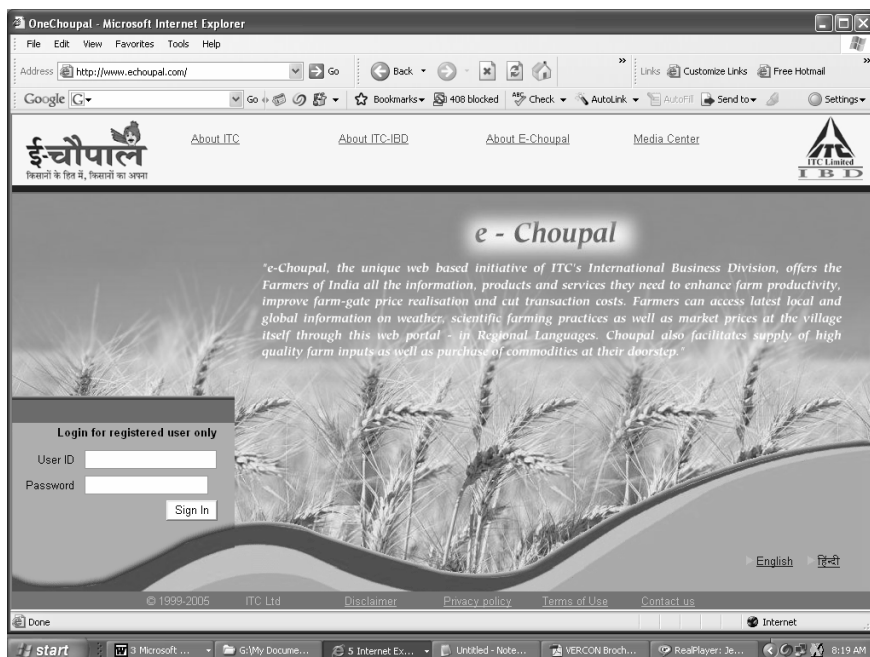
OneChoupal - Microsoft Internet Explorer

File Edit View Favorites Tools Help

Address http://www.echoupal.com/ Go Back Links Customize Links Free Hotmail

Google G- Go Bookmarks 408 blocked Check AutoLink AutoFill Send to Settings

ई-चौपाल
किसानों के हित में, किसानों का अपना

About ITC About ITC-IBD About E-Choupal Media Center

ITC Limited
I B D

e - Choupal

"e-Choupal, the unique web based initiative of ITC's International Business Division, offers the Farmers of India all the information, products and services they need to enhance farm productivity, improve farm-gate price realisation and cut transaction costs. Farmers can access latest local and global information on weather, scientific farming practices as well as market prices at the village itself through this web portal - in Regional Languages. Choupal also facilitates supply of high quality farm inputs as well as purchase of commodities at their doorstep."

Login for registered user only

User ID

Password

Sign In

English हिन्दी

© 1999-2005 ITC Ltd Disclaimer Privacy policy Terms of Use Contact us

Done Internet

start 3 Microsoft ... G:\My Docume... 5 Internet Ex... Untitled - Note... VERCON Broch... RealPlayer: Je... 8:19 AM